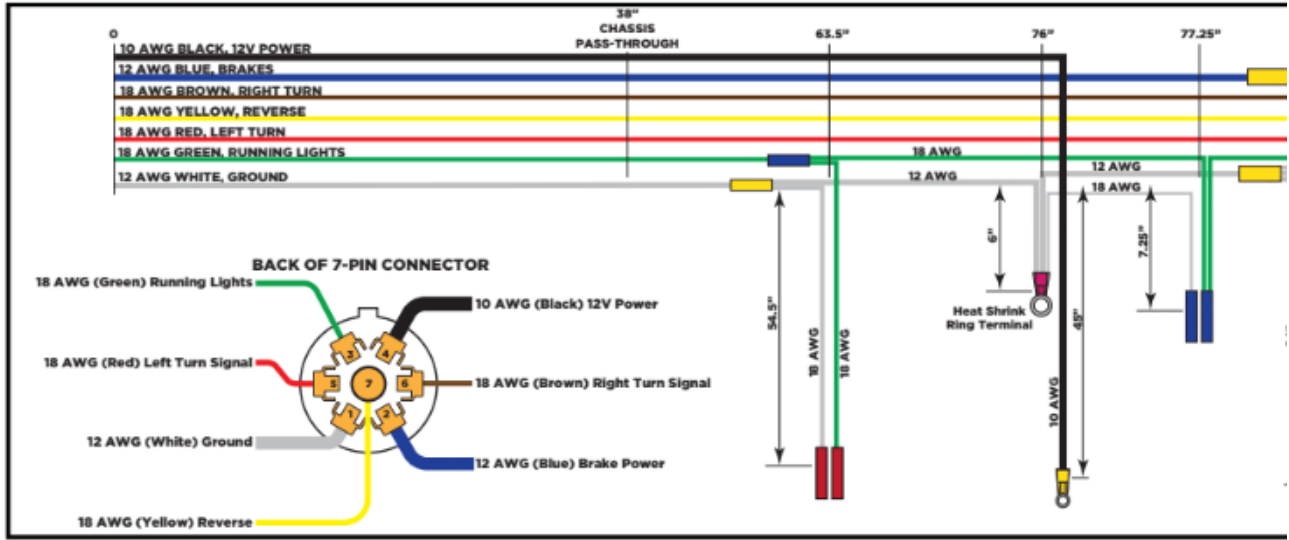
0

38"
CHASSIS
PASS-THROUGH

63.5"

76"

77.25"

10 AWG BLACK, 12V POWER
12 AWG BLUE, BRAKES
18 AWG BROWN, RIGHT TURN
18 AWG YELLOW, REVERSE
18 AWG RED, LEFT TURN
18 AWG GREEN, RUNNING LIGHTS
12 AWG WHITE, GROUND

18 AWG
12 AWG
12 AWG
18 AWG

6"
Heat Shrink
Ring Terminal

7.25"

54.5"
18 AWG
18 AWG

45"
10 AWG

BACK OF 7-PIN CONNECTOR

18 AWG (Green) Running Lights
10 AWG (Black) 12V Power
18 AWG (Red) Left Turn Signal
18 AWG (Brown) Right Turn Signal
12 AWG (White) Ground
12 AWG (Blue) Brake Power
18 AWG (Yellow) Reverse

3 4 5 7 6 1 2